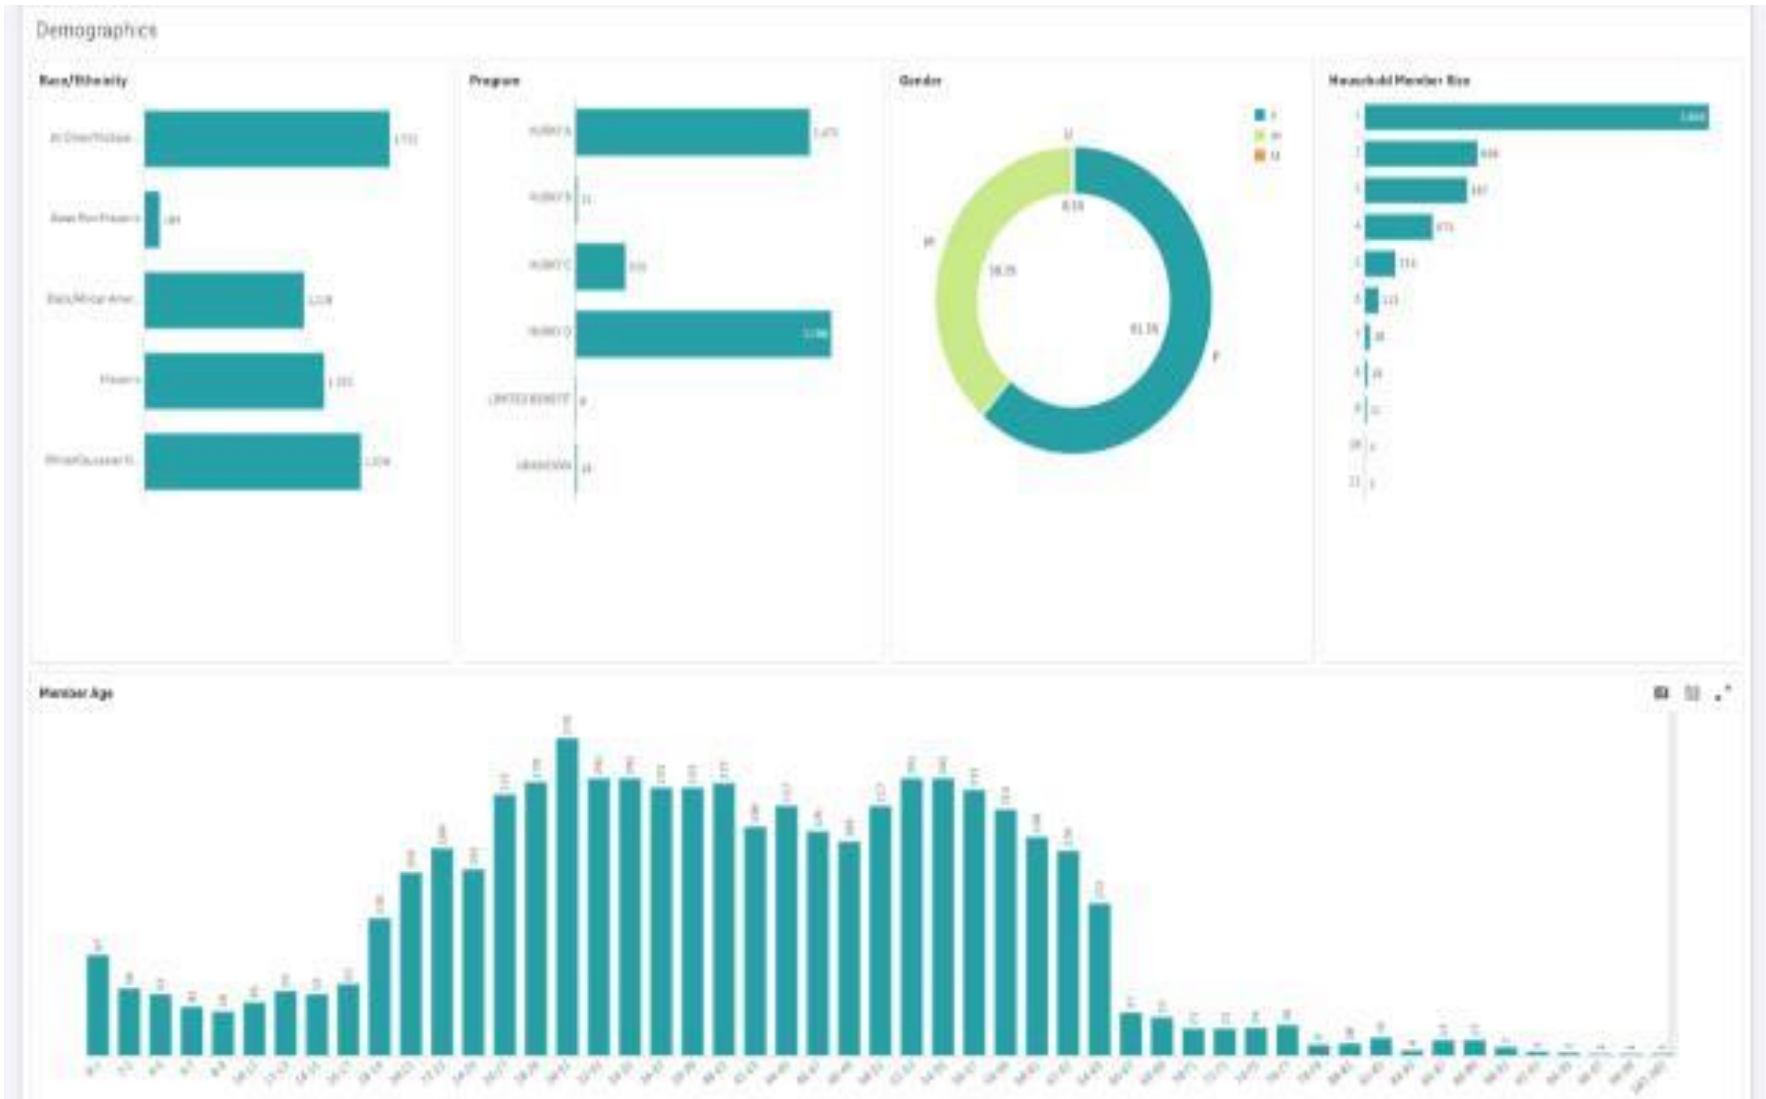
Demographics

Race/Ethnicity

AI Other/Multiple... 1,732
Asian/Pacific Islander 184
Black/African Amer... 1,128
Hispanic 1,355
White/Caucasian N... 1,529

Program

HUSKY A 1,475
HUSKY B 11
HUSKY C 310
HUSKY D 1,596
LIMITED BENEFIT 8
UNKNOWN 16

Gender

F
M
U
U
0.1%
38.3%
61.3%
M
F

Household Member Size

1 2,869
2 939
3 847
4 575
5 254
6 115
7 38
8 28
9 11
10 4
11 1

Member Age

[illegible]